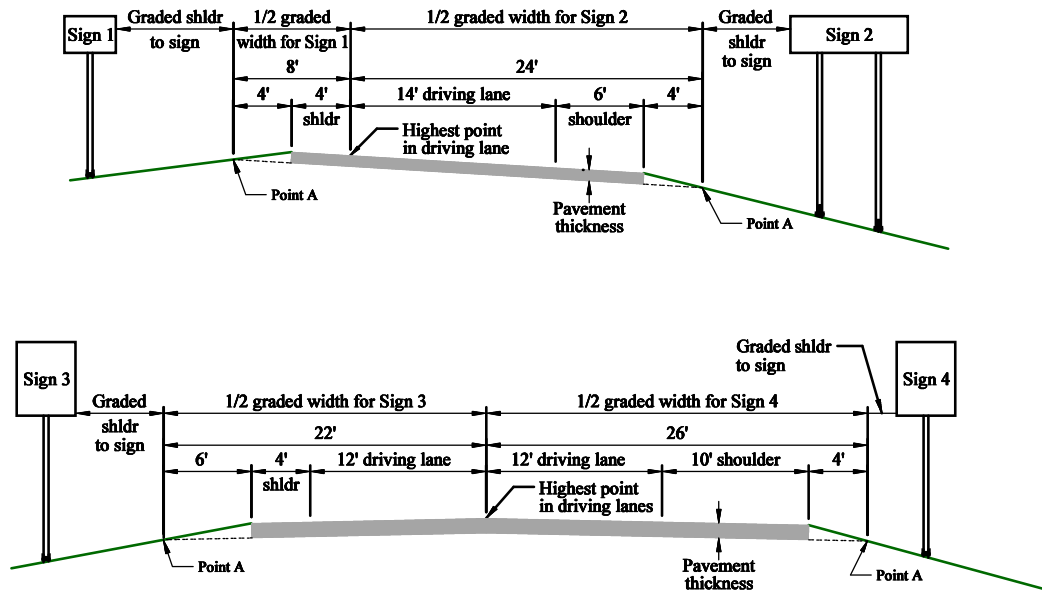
Sign 1

Graded shldr to sign

1/2 graded width for Sign 1

1/2 graded width for Sign 2

Graded shldr to sign

Sign 2

8'

24'

4'

4'

14' driving lane

6'

4'

shldr

Highest point in driving lane

shoulder

Point A

Pavement thickness

Point A

Sign 3

Graded shldr to sign

1/2 graded width for Sign 3

1/2 graded width for Sign 4

Graded shldr to sign

Sign 4

22'

26'

6'

4'

12' driving lane

12' driving lane

10' shoulder

4'

shldr

Highest point in driving lanes

Point A

Pavement thickness

Point A